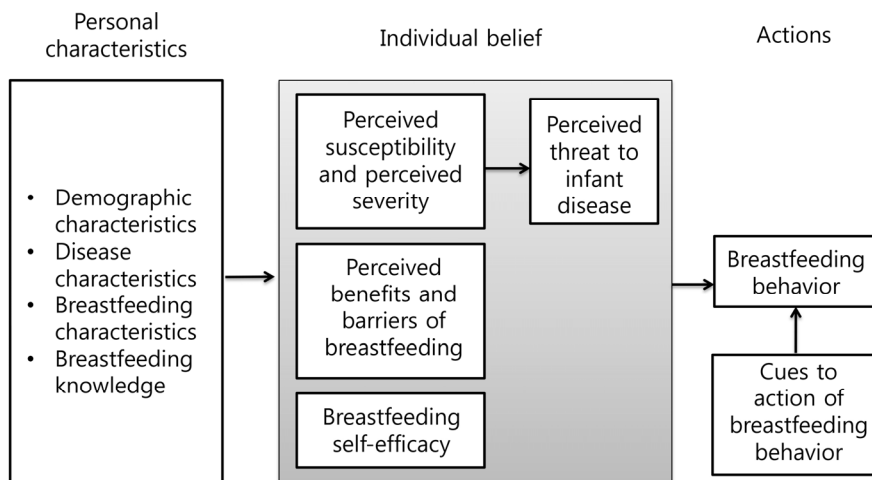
Personal characteristics

Individual belief

Actions

• Demographic characteristics
• Disease characteristics
• Breastfeeding characteristics
• Breastfeeding knowledge

Perceived susceptibility and perceived severity

Perceived threat to infant disease

Perceived benefits and barriers of breastfeeding

Breastfeeding self-efficacy

Breastfeeding behavior

Cues to action of breastfeeding behavior